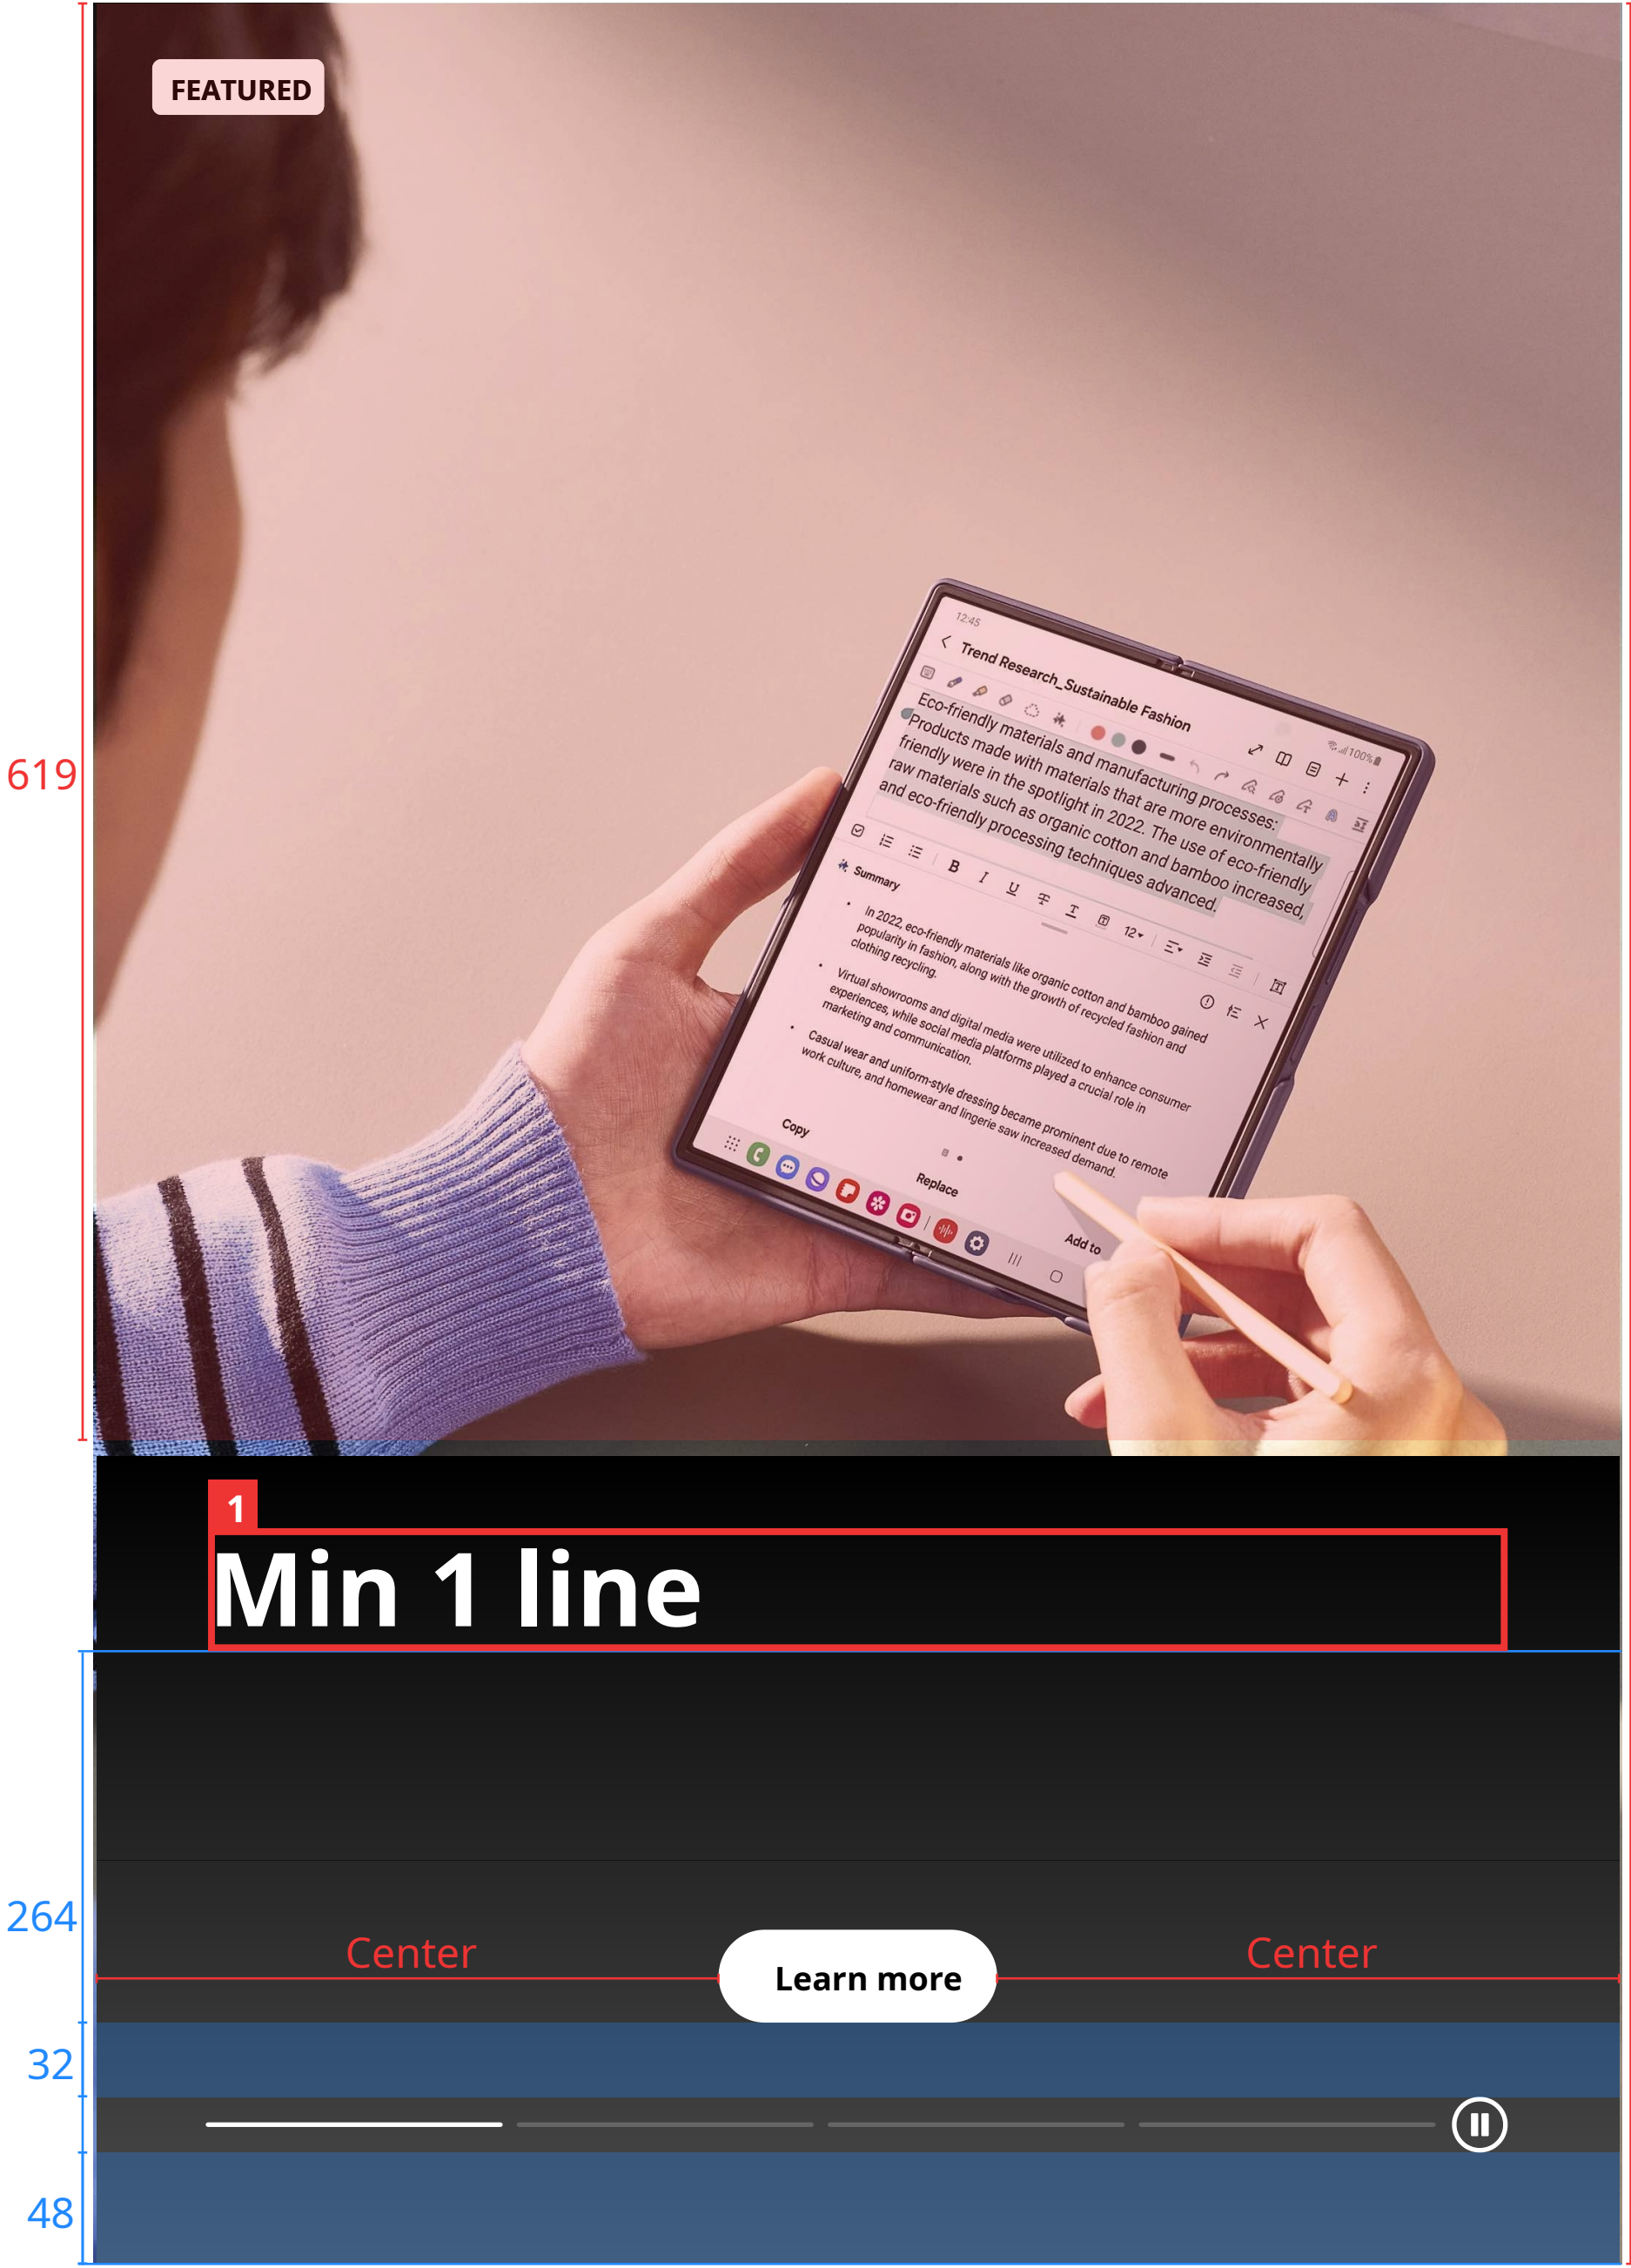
FEATURED

619

12:45

Trend Research_Sustainable Fashion

Eco-friendly materials and manufacturing processes: Products made with materials that are more environmentally friendly were in the spotlight in 2022. The use of eco-friendly raw materials such as organic cotton and bamboo increased, and eco-friendly processing techniques advanced.

Summary

In 2022, eco-friendly materials like organic cotton and bamboo gained popularity in fashion, along with the growth of recycled fashion and clothing recycling.

Virtual showrooms and digital media were utilized to enhance consumer experiences, while social media platforms played a crucial role in marketing and communication.

Casual wear and uniform-style dressing became prominent due to remote work culture, and homewear and lingerie saw increased demand.

Copy

Replace

Add to

1

Min 1 line

264

Center

Learn more

Center

32

48